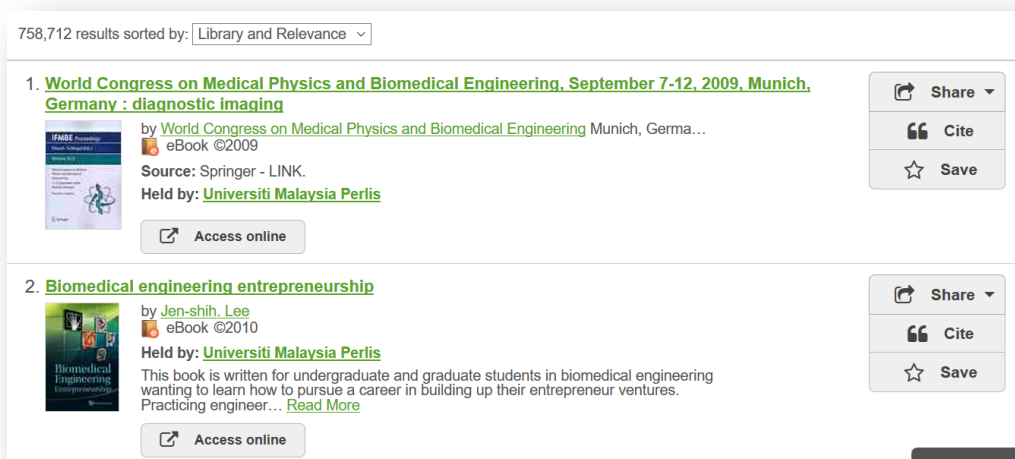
758,712 results sorted by: Library and Relevance

1. World Congress on Medical Physics and Biomedical Engineering, September 7-12, 2009, Munich, Germany : diagnostic imaging

IFMBE Proceedings

by World Congress on Medical Physics and Biomedical Engineering Munich, Germa…
eBook ©2009
Source: Springer - LINK.
Held by: Universiti Malaysia Perlis

Access online

Share
Cite
Save

2. Biomedical engineering entrepreneurship

Biomedical Engineering Entrepreneurship

by Jen-shih. Lee
eBook ©2010
Held by: Universiti Malaysia Perlis
This book is written for undergraduate and graduate students in biomedical engineering wanting to learn how to pursue a career in building up their entrepreneur ventures. Practicing engineer… Read More

Access online

Share
Cite
Save